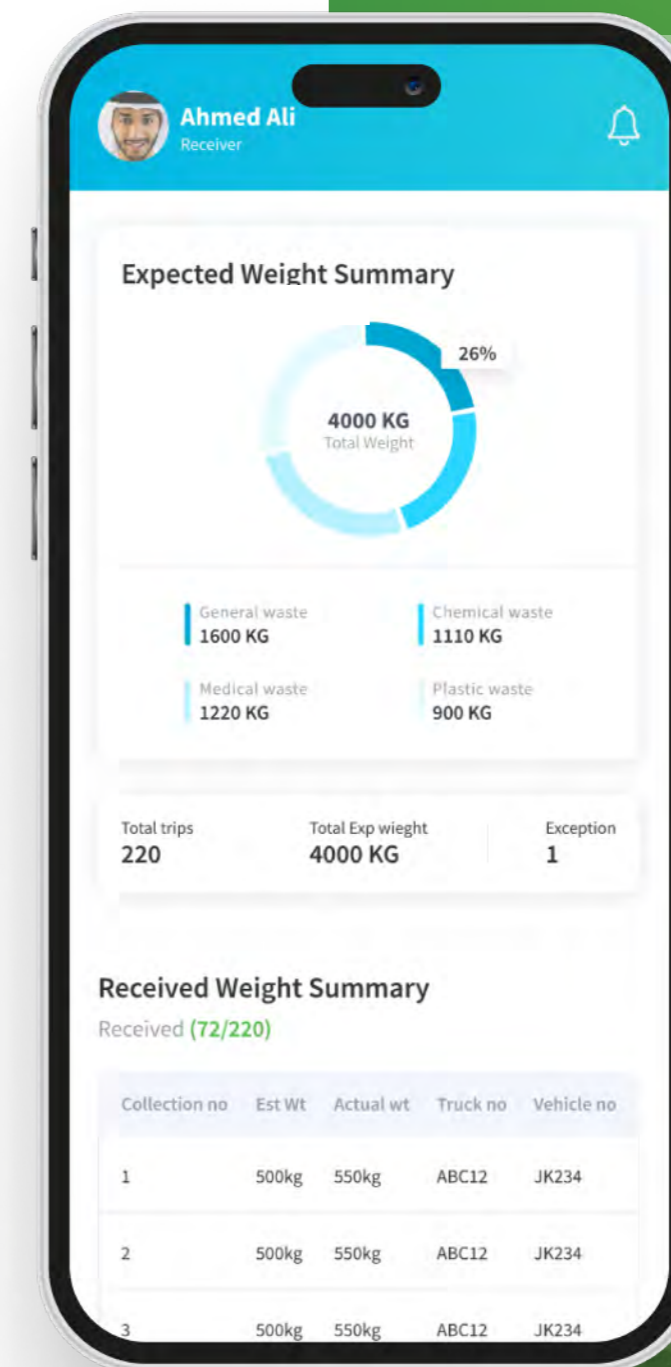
Ahmed Ali
Receiver

Expected Weight Summary

26%

4000 KG
Total Weight

General waste
1600 KG

Chemical waste
1110 KG

Medical waste
1220 KG

Plastic waste
900 KG

Total trips
220

Total Exp wieght
4000 KG

Exception
1

Received Weight Summary
Received (72/220)

| Collection no | Est Wt | Actual wt | Truck no | Vehicle no |
|---|---|---|---|---|
| 1 | 500kg | 550kg | ABC12 | JK234 |
| 2 | 500kg | 550kg | ABC12 | JK234 |
| 3 | 500kg | 550kg | ABC12 | JK234 |